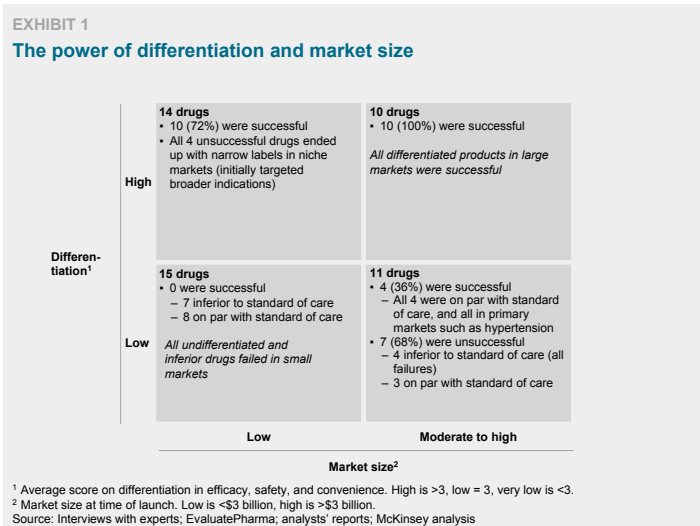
EXHIBIT 1

The power of differentiation and market size

Differentiation$^1$

High

14 drugs
• 10 (72%) were successful
• All 4 unsuccessful drugs ended up with narrow labels in niche markets (initially targeted broader indications)

10 drugs
• 10 (100%) were successful

All differentiated products in large markets were successful

Low

15 drugs
• 0 were successful
– 7 inferior to standard of care
– 8 on par with standard of care

All undifferentiated and inferior drugs failed in small markets

11 drugs
• 4 (36%) were successful
– All 4 were on par with standard of care, and all in primary markets such as hypertension
• 7 (68%) were unsuccessful
– 4 inferior to standard of care (all failures)
– 3 on par with standard of care

Low

Moderate to high

Market size$^2$

$^1$ Average score on differentiation in efficacy, safety, and convenience. High is >3, low = 3, very low is <3.
$^2$ Market size at time of launch. Low is <\$3 billion, high is >\$3 billion.
Source: Interviews with experts; EvaluatePharma; analysts' reports; McKinsey analysis